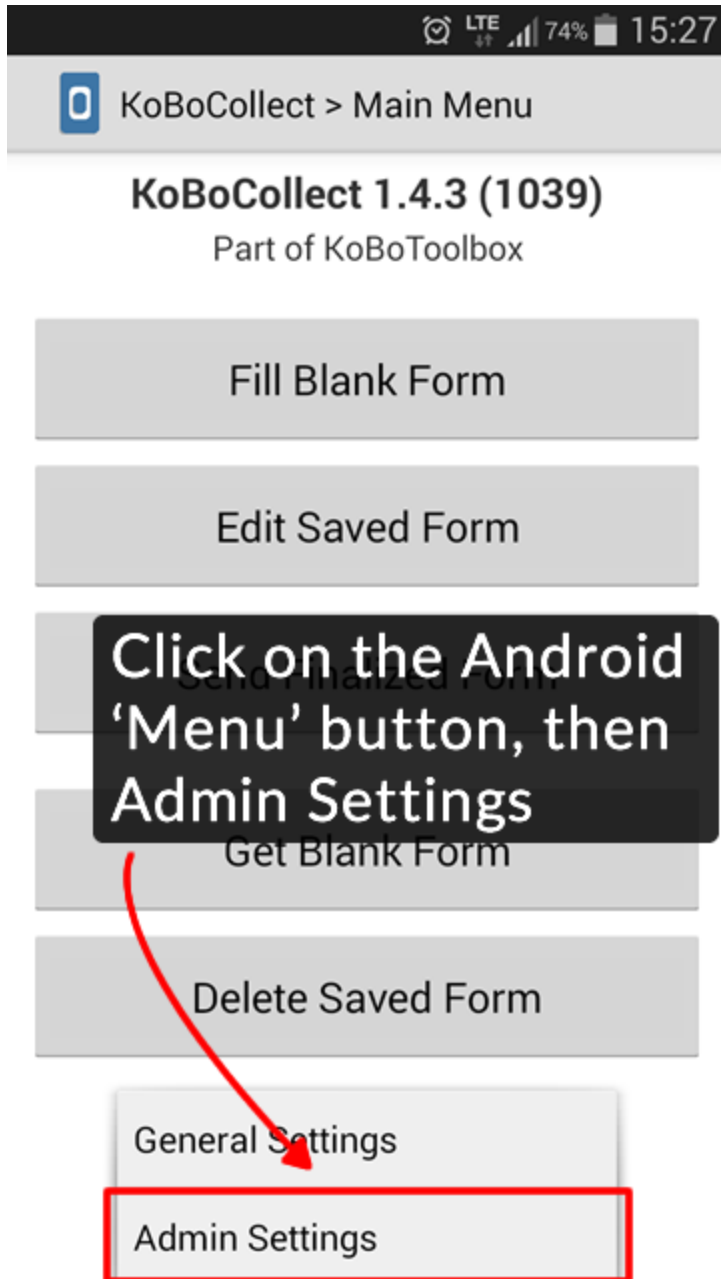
LTE 74% 15:27

KoBoCollect > Main Menu

KoBoCollect 1.4.3 (1039)
Part of KoBoToolbox

Fill Blank Form

Edit Saved Form

Send Finalized Form

Click on the Android 'Menu' button, then Admin Settings

Get Blank Form

Delete Saved Form

General Settings

Admin Settings